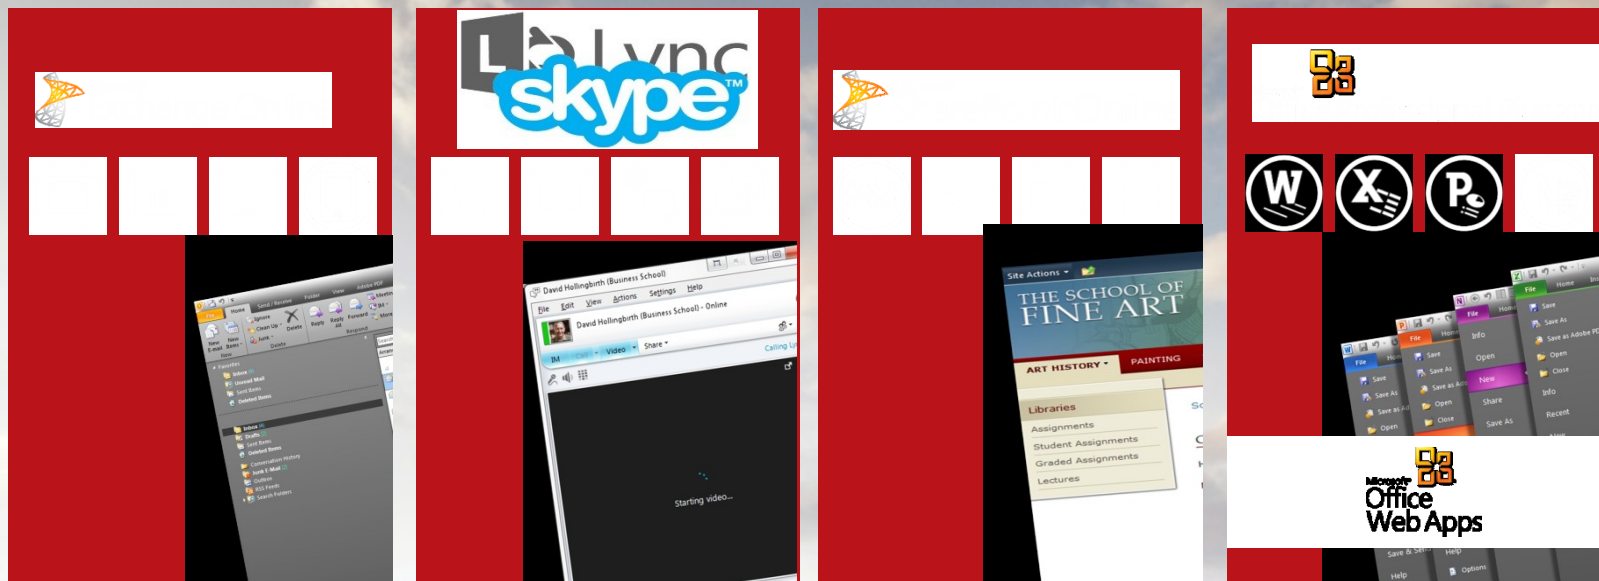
Lync
skype

File Home Send / Receive Folder View Adobe PDF
New E-mail New Items
Ignore Clean Up Junk
Delete
Reply Reply All Forward
Favorites
Inbox
Unread Mail
Sent Items
Deleted Items
Inbox
Drafts
Sent Items
Deleted Items
Conversation History
Junk E-Mail
Outbox
RSS Feeds
Search Folders

David Hollingbirth (Business School)
File Edit View Actions Settings Help
David Hollingbirth (Business School) - Online
IM Call Video Share
Calling
Starting video...

Site Actions
THE SCHOOL OF FINE ART
ART HISTORY PAINTING
Libraries
Assignments
Student Assignments
Graded Assignments
Lectures

File Home
Save
Save As
Save as Adobe PDF
Open
Close
Info
Recent
New
Share
Save As

Microsoft Office Web Apps

Save & Send
Help
Options